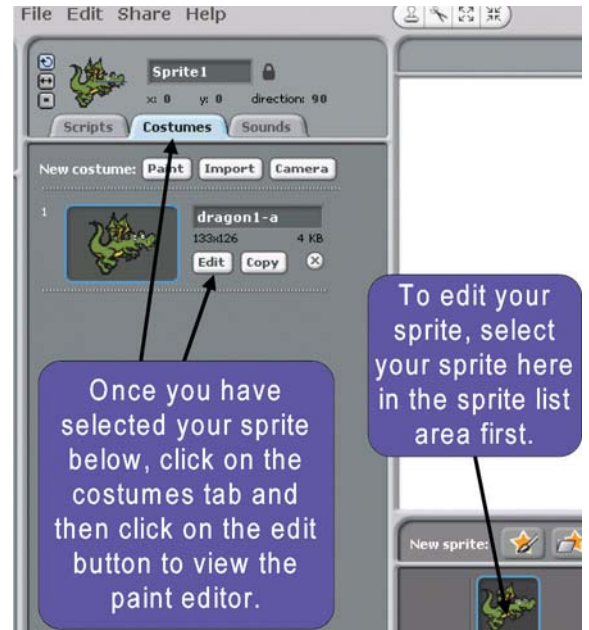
File Edit Share Help

Sprite1

x: 0 y: 0 direction: 90

Scripts Costumes Sounds

New costume: Paint Import Camera

1

dragon1-a

133x126 4 KB

Edit Copy

To edit your sprite, select your sprite here in the sprite list area first.

Once you have selected your sprite below, click on the costumes tab and then click on the edit button to view the paint editor.

New sprite: